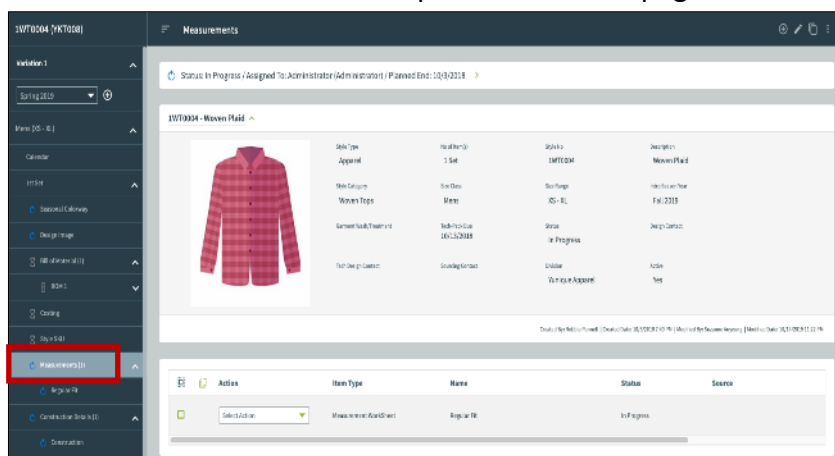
1WT0004 (YKT0038)

Variation 1

Spring 2019

Mens (XS - XL)

Calendar

Fit Set

Seasonal Colorway

Design Image

Bill of Material (1)

BOM 1

Costing

Style Edit

Measurements (1)

Regular Fit

Construction Details (1)

Construction

Measurements

Status: In Progress / Assigned To: Administrator (Administrator) / Planned End: 10/3/2018

1WT0004 - Woven Plaid

Style Type
Apparel

No of Item(s)
1 Set

Style No
1WT0004

Description
Woven Plaid

Style Category
Woven Tops

Size Class
Mens

Size Range
XS - XL

Intro Season-Year
Fall 2019

Garment Wash/Treatment

Tech Pack Due
10/3/2018

Status
In Progress

Design Contact

Tech Design Contact

Sourcing Contact

Division
Yunique Apparel

Active
Yes

Created By: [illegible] | Created Date: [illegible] | Modified By: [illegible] | Modified Date: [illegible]

Action

Item Type

Name

Status

Source

Select Action

Measurement WorkSheet

Regular Fit

In Progress